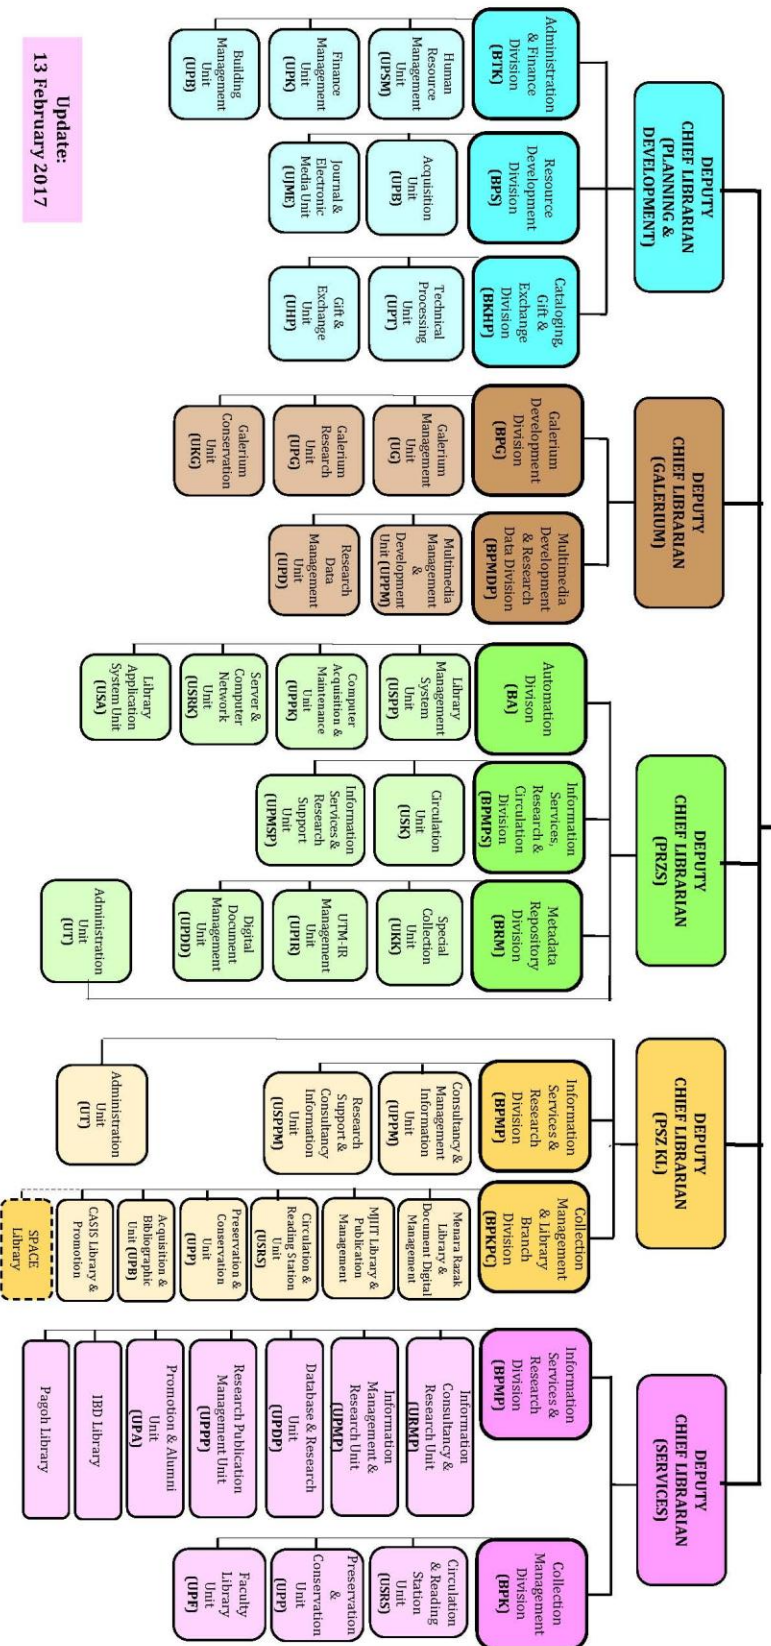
Update:
13 February 2017

DEPUTY CHIEF LIBRARIAN (PLANNING & DEVELOPMENT)

Administration & Finance Division (BTK)

Human Resource Management Unit (UPSM)

Finance Management Unit (UPK)

Building Management Unit (UPB)

Resource Development Division (BPS)

Acquisition Unit (UPB)

Journal & Electronic Media Unit (UJME)

Cataloging, Gift & Exchange Division (BKHP)

Technical Processing Unit (UPT)

Gift & Exchange Unit (UHP)

DEPUTY CHIEF LIBRARIAN (GALERIUM)

Galerium Development Division (BPG)

Galerium Management Unit (UG)

Galerium Research Unit (UPG)

Galerium Conservation Unit (UKG)

Multimedia Development & Research Data Division (BPMDP)

Multimedia Management & Development Unit (UPPM)

Research Data Management Unit (UPD)

DEPUTY CHIEF LIBRARIAN (PRZS)

Automation Divison (BA)

Library Management System Unit (USPP)

Computer Acquisition & Maintenance Unit (UPPK)

Server & Computer Network Unit (USRK)

Library Application System Unit (USA)

Information Services, Research & Circulation Division (BPMPS)

Circulation Unit (USK)

Information Services & Research Support Unit (UPMSP)

Metadata Repository Division (BRM)

Special Collection Unit (UKK)

UTM-IR Management Unit (UPIR)

Digital Document Management Unit (UPDD)

Administration Unit (UT)

DEPUTY CHIEF LIBRARIAN (PSZ KL)

Information Services & Research Division (BPMP)

Consultancy & Management Information Unit (UPPM)

Research Support & Consultancy Information Unit (USPPM)

Administration Unit (UT)

Collection Management & Library Branch Division (BPKPC)

Menara Razak Library & Document Digital Management

MJIIT Library & Publication Management

Circulation & Reading Station Unit (USRS)

Preservation & Conservation Unit (UPP)

Acquisition & Bibliographic Unit (UPB)

CASIS Library & Promotion

SPACE Library

DEPUTY CHIEF LIBRARIAN (SERVICES)

Information Services & Research Division (BPMP)

Information Consultancy & Research Unit (URMP)

Information Management & Research Unit (UPMP)

Database & Research Unit (UPDP)

Research Publication Management Unit (UPPP)

Promotion & Alumni Unit (UPA)

IBD Library

Pagoh Library

Collection Management Division (BPK)

Circulation & Reading Station Unit (USRS)

Preservation & Conservation Unit (UPP)

Faculty Library Unit (UPF)